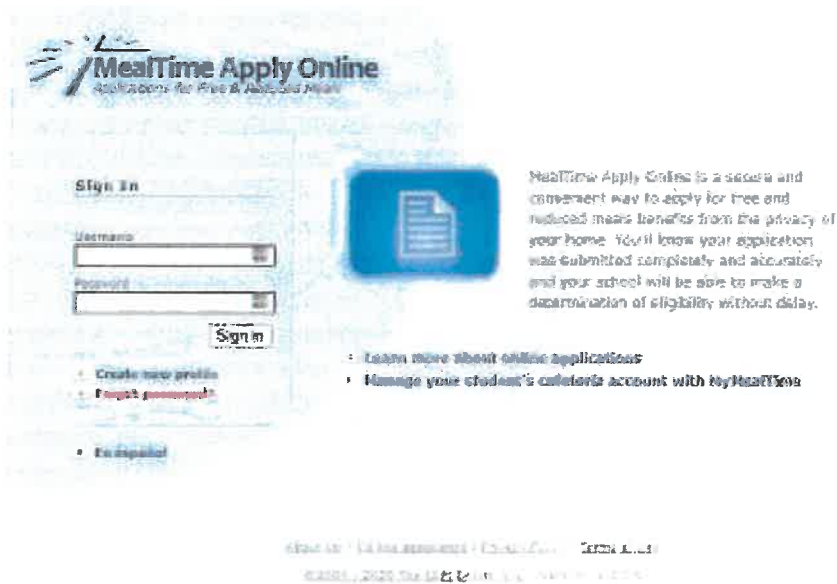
MealTime Apply Online
Applications for Free & Reduced Meals

Sign In

Username

Password

Sign In

• Create new profile
• Forgot password?

• En español

MealTime Apply Online is a secure and convenient way to apply for free and reduced meals benefits from the privacy of your home. You'll know your application was submitted completely and accurately and your school will be able to make a determination of eligibility without delay.

• Learn more about online applications
• Manage your student's cafeteria account with MyMealTime

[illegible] | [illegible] | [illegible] | Terms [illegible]

©2001 - 2020 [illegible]